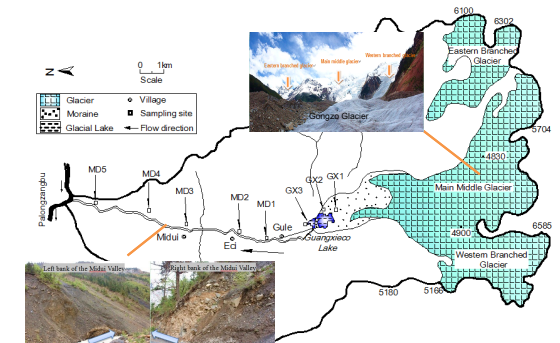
N
0 1km
Scale

Glacier
Village
Moraine
Sampling site
Glacial Lake
Flow direction

Eastern branched glacier
Main middle glacier
Western branched glacier
Gongzo Glacier

6100
6302
Eastern Branched Glacier
5704
4830
Main Middle Glacier
4900
6585
Western Branched Glacier
5180
5166

Palongzangbu
MD5
MD4
MD3
MD2
MD1
GX3
GX2
GX1
Midui
Eci
Gule
Guangxieco Lake

Left bank of the Midui Valley
Right bank of the Midui Valley